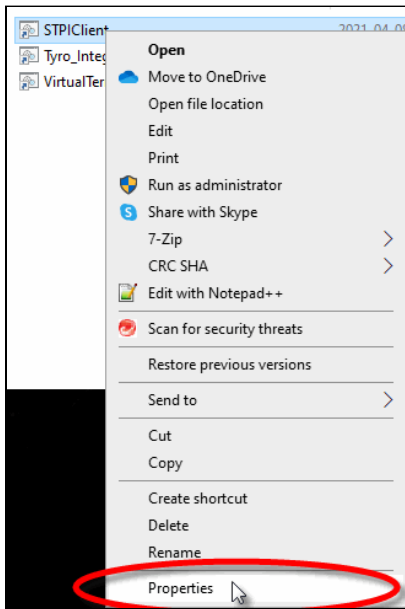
STPIClient 2021-04-0
Tyro_Integ
VirtualTer

Open
Move to OneDrive
Open file location
Edit
Print
Run as administrator
Share with Skype
7-Zip
CRC SHA
Edit with Notepad++
Scan for security threats
Restore previous versions
Send to
Cut
Copy
Create shortcut
Delete
Rename
Properties